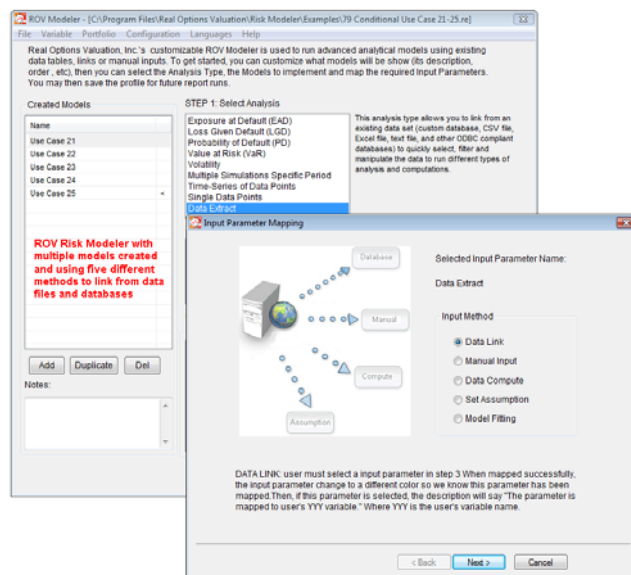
ROV Modeler - [C:\Program Files\Real Options Valuation\Risk Modeler\Examples\79 Conditional Use Case 21-25.re]

File Variable Portfolio Configuration Languages Help

Real Options Valuation, Inc.'s customizable ROV Modeler is used to run advanced analytical models using existing data tables, links or manual inputs. To get started, you can customize what models will be show (its description, order , etc), then you can select the Analysis Type, the Models to implement and map the required Input Parameters. You may then save the profile for future report runs.

Created Models

| Name |
|---|
| Use Case 21 |
| Use Case 22 |
| Use Case 23 |
| Use Case 24 |
| Use Case 25 |

ROV Risk Modeler with multiple models created and using five different methods to link from data files and databases

Add Duplicate Del

Notes:

STEP 1: Select Analysis

Exposure at Default (EAD)
Loss Given Default (LGD)
Probability of Default (PD)
Value at Risk (VaR)
Volatility
Multiple Simulations Specific Period
Time-Series of Data Points
Single Data Points
Data Extract

This analysis type allows you to link from an existing data set (custom database, CSV file, Excel file, text file, and other ODBC compliant databases) to quickly select, filter and manipulate the data to run different types of analysis and computations.

Input Parameter Mapping

Database
Manual
Compute
Assumption

Selected Input Parameter Name:

Data Extract

Input Method

Data Link
Manual Input
Data Compute
Set Assumption
Model Fitting

DATA LINK: user must select a input parameter in step 3 When mapped successfully, the input parameter change to a different color so we know this parameter has been mapped.Then, if this parameter is selected, the description will say "The parameter is mapped to user's YYY variable." Where YYY is the user's variable name.

< Back Next > Cancel